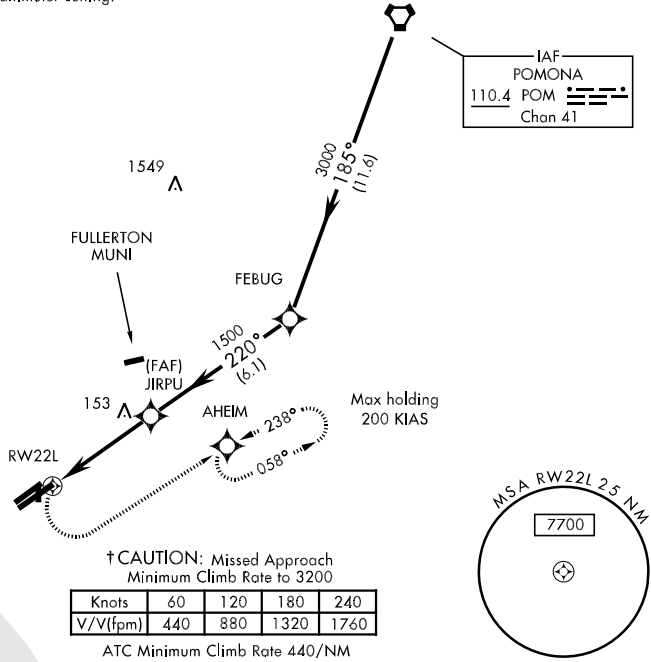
altimeter setting.

IAF
POMONA
110.4 POM
Chan 41

1549

3000
185°
(11.6)

FULLERTON
MUNI

FEBUG

1500
220°
(6.1)

(FAF)
JIRPU

153

AHEIM

238°

058°

Max holding
200 KIAS

RW22L

MSA RW22L 25 NM

7700

†CAUTION: Missed Approach
Minimum Climb Rate to 3200

| Knots | 60 | 120 | 180 | 240 |
|---|---|---|---|---|
| V/V(fpm) | 440 | 880 | 1320 | 1760 |

ATC Minimum Climb Rate 440/NM